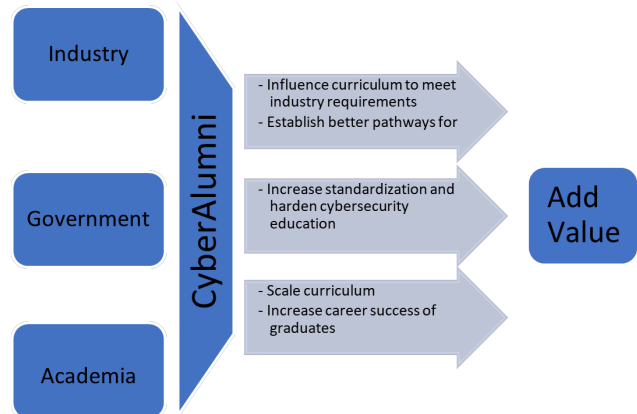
Industry

Government

Academia

CyberAlumni

- Influence curriculum to meet industry requirements
- Establish better pathways for

- Increase standardization and harden cybersecurity education

- Scale curriculum
- Increase career success of graduates

Add Value